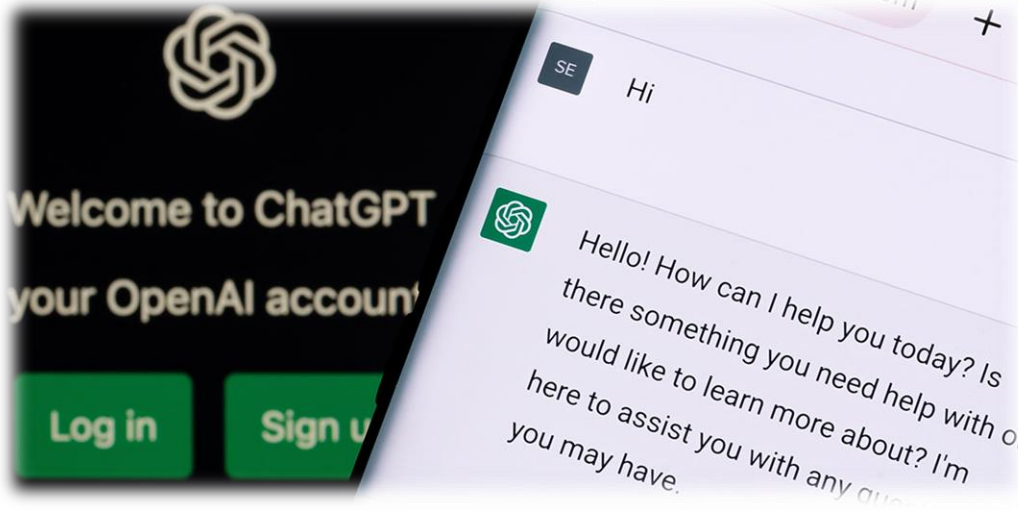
Welcome to ChatGPT

your OpenAI account

Log in

Sign u

+

SE

Hi

Hello! How can I help you today? Is there something you need help with o would like to learn more about? I'm here to assist you with any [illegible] you may have.